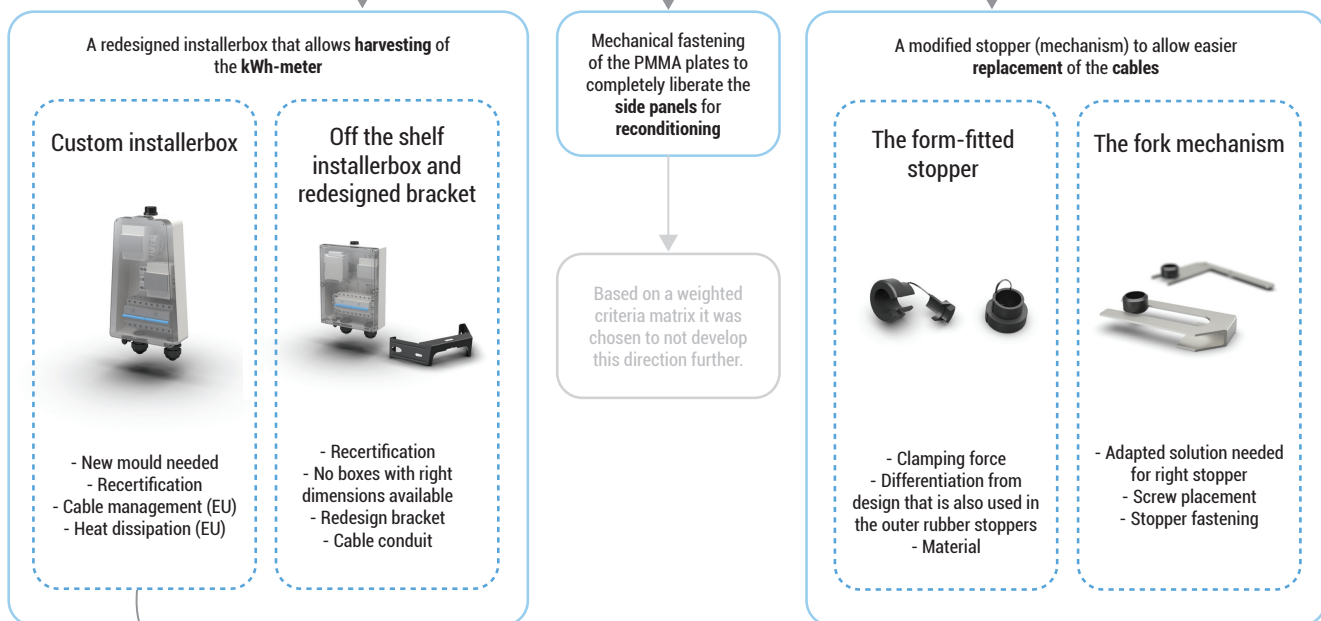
A redesigned installerbox that allows **harvesting** of the **kWh-meter**

Custom installerbox

- New mould needed
- Recertification
- Cable management (EU)
- Heat dissipation (EU)

Off the shelf installerbox and redesigned bracket

- Recertification
- No boxes with right dimensions available
- Redesign bracket
- Cable conduit

Mechanical fastening of the PMMA plates to completely liberate the **side panels** for **reconditioning**

Based on a weighted criteria matrix it was chosen to not develop this direction further.

A modified stopper (mechanism) to allow easier **replacement** of the **cables**

The form-fitted stopper

- Clamping force
- Differentiation from design that is also used in the outer rubber stoppers
- Material

The fork mechanism

- Adapted solution needed for right stopper
- Screw placement
- Stopper fastening